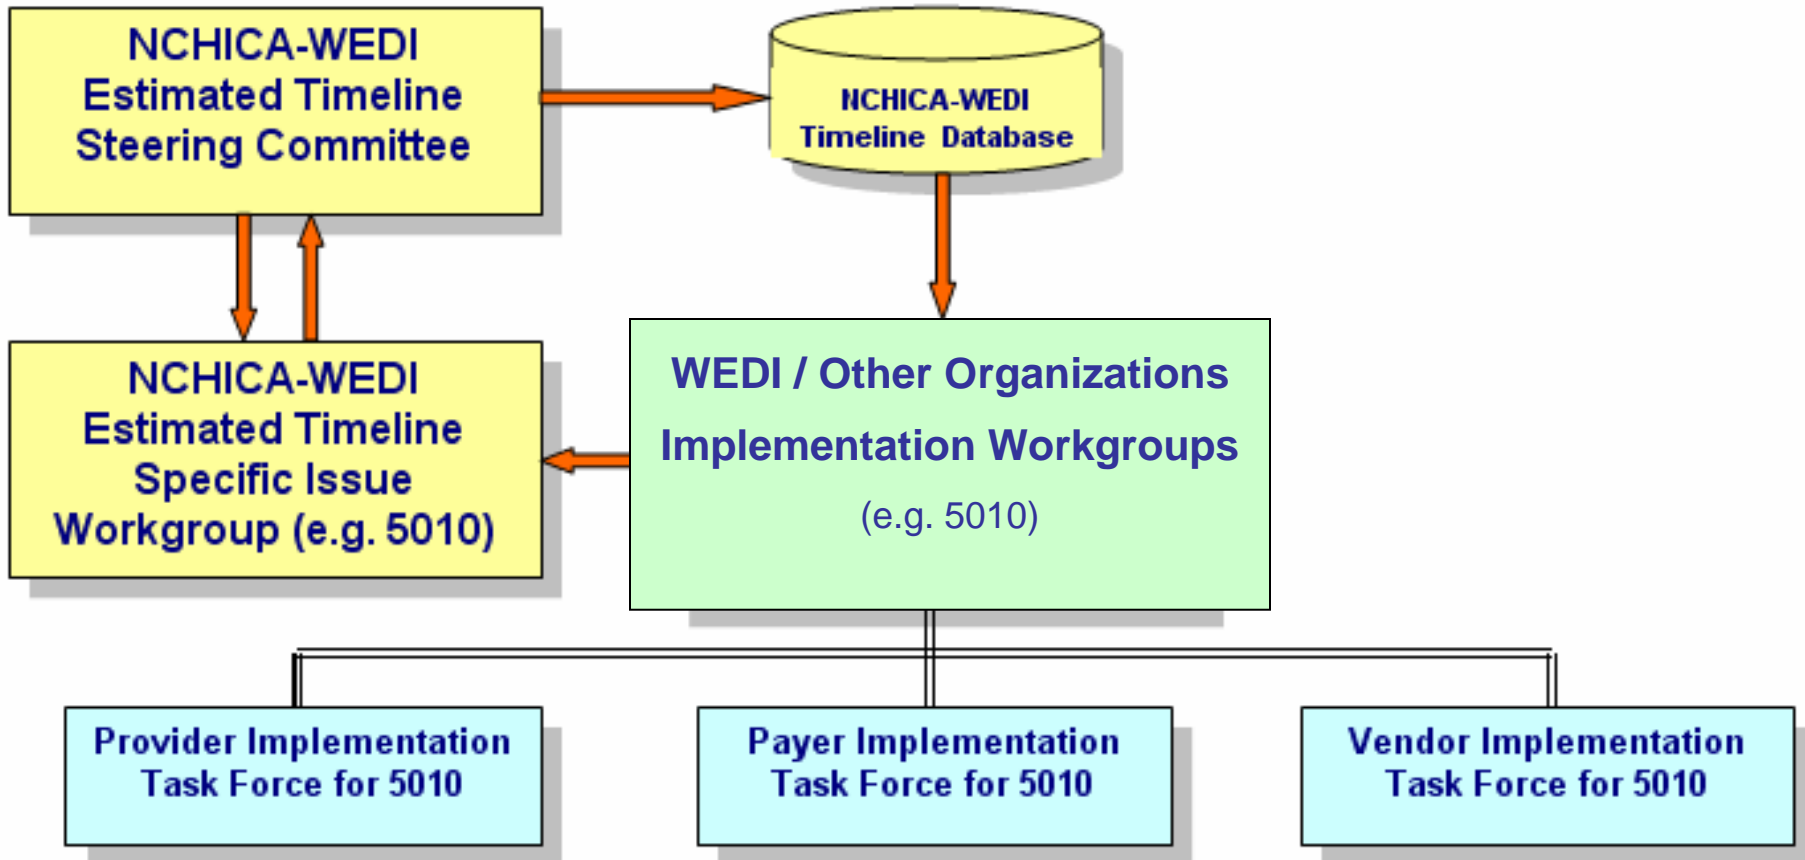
NCHICA-WEDI
Estimated Timeline
Steering Committee

NCHICA-WEDI
Timeline Database

NCHICA-WEDI
Estimated Timeline
Specific Issue
Workgroup (e.g. 5010)

WEDI / Other Organizations
Implementation Workgroups
(e.g. 5010)

Provider Implementation
Task Force for 5010

Payer Implementation
Task Force for 5010

Vendor Implementation
Task Force for 5010